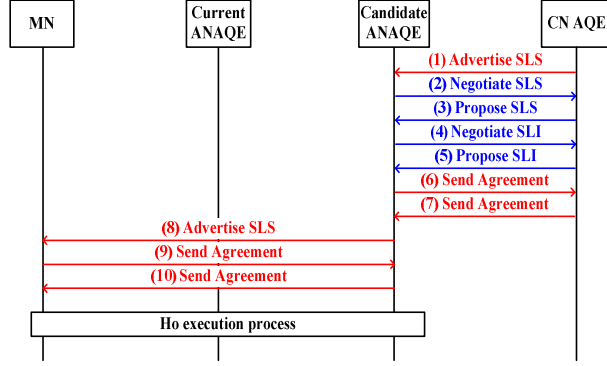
MN

Current ANAQE

Candidate ANAQE

CN AQE

(1) Advertise SLS

(2) Negotiate SLS

(3) Propose SLS

(4) Negotiate SLI

(5) Propose SLI

(6) Send Agreement

(7) Send Agreement

(8) Advertise SLS

(9) Send Agreement

(10) Send Agreement

Ho execution process